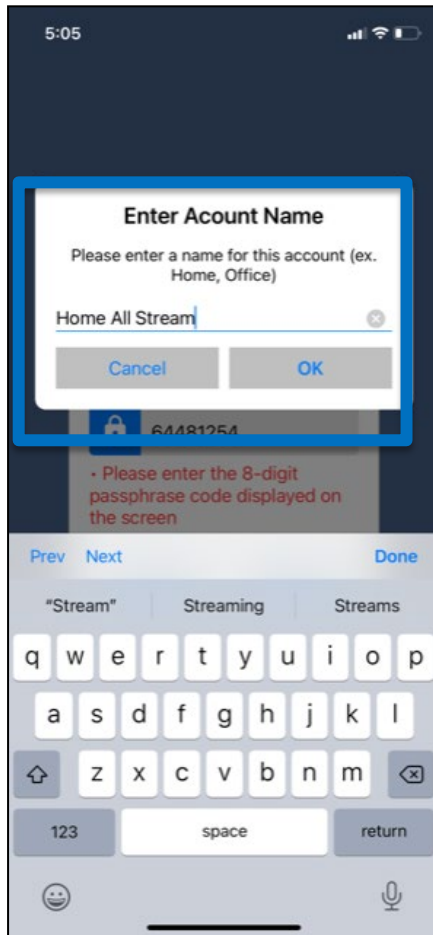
5:05

Enter Acount Name

Please enter a name for this account (ex. Home, Office)

Home All Stream

Cancel OK

64481254

• Please enter the 8-digit passphrase code displayed on the screen

Prev Next Done

"Stream" Streaming Streams

q w e r t y u i o p
a s d f g h j k l
z x c v b n m
123 space return